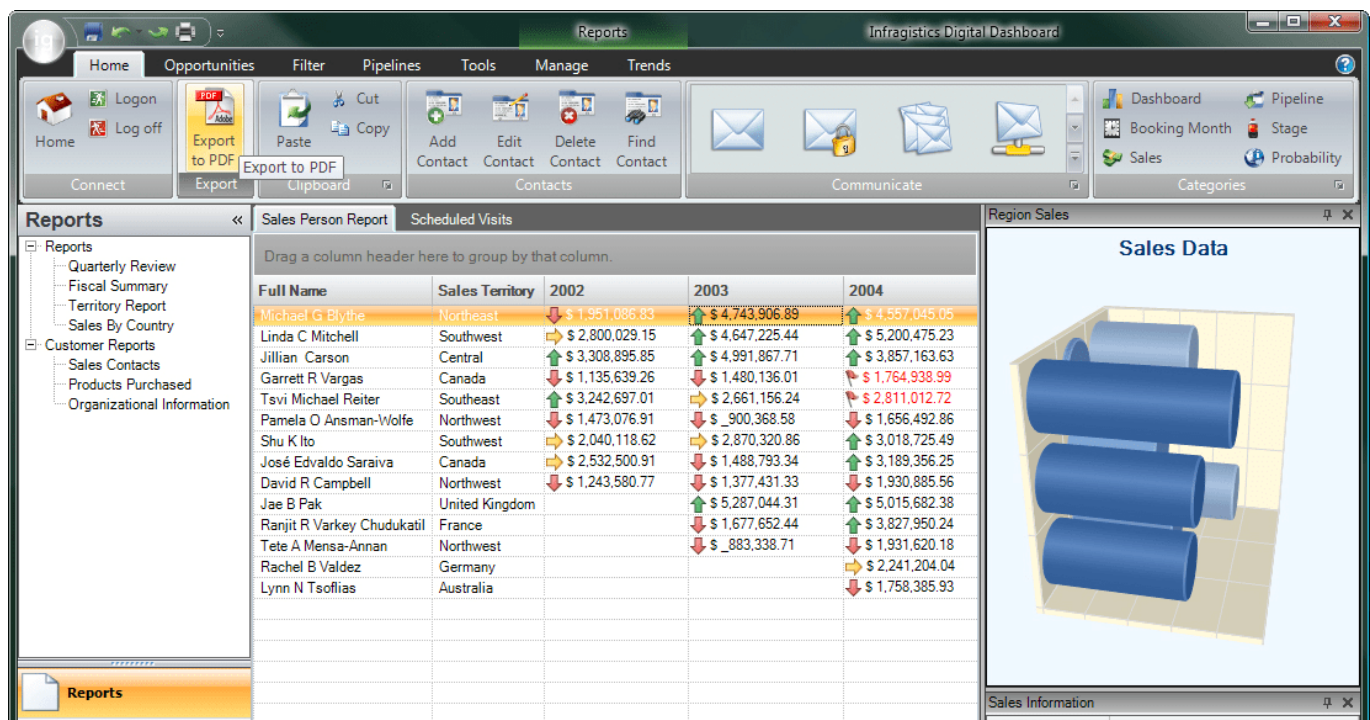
Reports Infragistics Digital Dashboard

Home Opportunities Filter Pipelines Tools Manage Trends

Home Logon Log off Connect
Export to PDF Export Export to PDF
Paste Cut Copy Clipboard
Add Contact Edit Contact Delete Contact Find Contact Contacts
Communicate
Dashboard Pipeline Booking Month Stage Sales Probability Categories

Reports
Reports
Quarterly Review
Fiscal Summary
Territory Report
Sales By Country
Customer Reports
Sales Contacts
Products Purchased
Organizational Information

Reports

Sales Person Report Scheduled Visits

Drag a column header here to group by that column.

| Full Name | Sales Territory | 2002 | 2003 | 2004 |
|---|---|---|---|---|
| Michael G Blythe | Northeast | $ 1,951,086.83 | $ 4,743,906.89 | $ 4,557,045.05 |
| Linda C Mitchell | Southwest | $ 2,800,029.15 | $ 4,647,225.44 | $ 5,200,475.23 |
| Jillian Carson | Central | $ 3,308,895.85 | $ 4,991,867.71 | $ 3,857,163.63 |
| Garrett R Vargas | Canada | $ 1,135,639.26 | $ 1,480,136.01 | $ 1,764,938.99 |
| Tsvi Michael Reiter | Southeast | $ 3,242,697.01 | $ 2,661,156.24 | $ 2,811,012.72 |
| Pamela O Ansman-Wolfe | Northwest | $ 1,473,076.91 | $ _900,368.58 | $ 1,656,492.86 |
| Shu K Ito | Southwest | $ 2,040,118.62 | $ 2,870,320.86 | $ 3,018,725.49 |
| José Edvaldo Saraiva | Canada | $ 2,532,500.91 | $ 1,488,793.34 | $ 3,189,356.25 |
| David R Campbell | Northwest | $ 1,243,580.77 | $ 1,377,431.33 | $ 1,930,885.56 |
| Jae B Pak | United Kingdom | | $ 5,287,044.31 | $ 5,015,682.38 |
| Ranjit R Varkey Chudukatil | France | | $ 1,677,652.44 | $ 3,827,950.24 |
| Tete A Mensa-Annan | Northwest | | $ _883,338.71 | $ 1,931,620.18 |
| Rachel B Valdez | Germany | | | $ 2,241,204.04 |
| Lynn N Tsoflias | Australia | | | $ 1,758,385.93 |

Region Sales
Sales Data

Sales Information